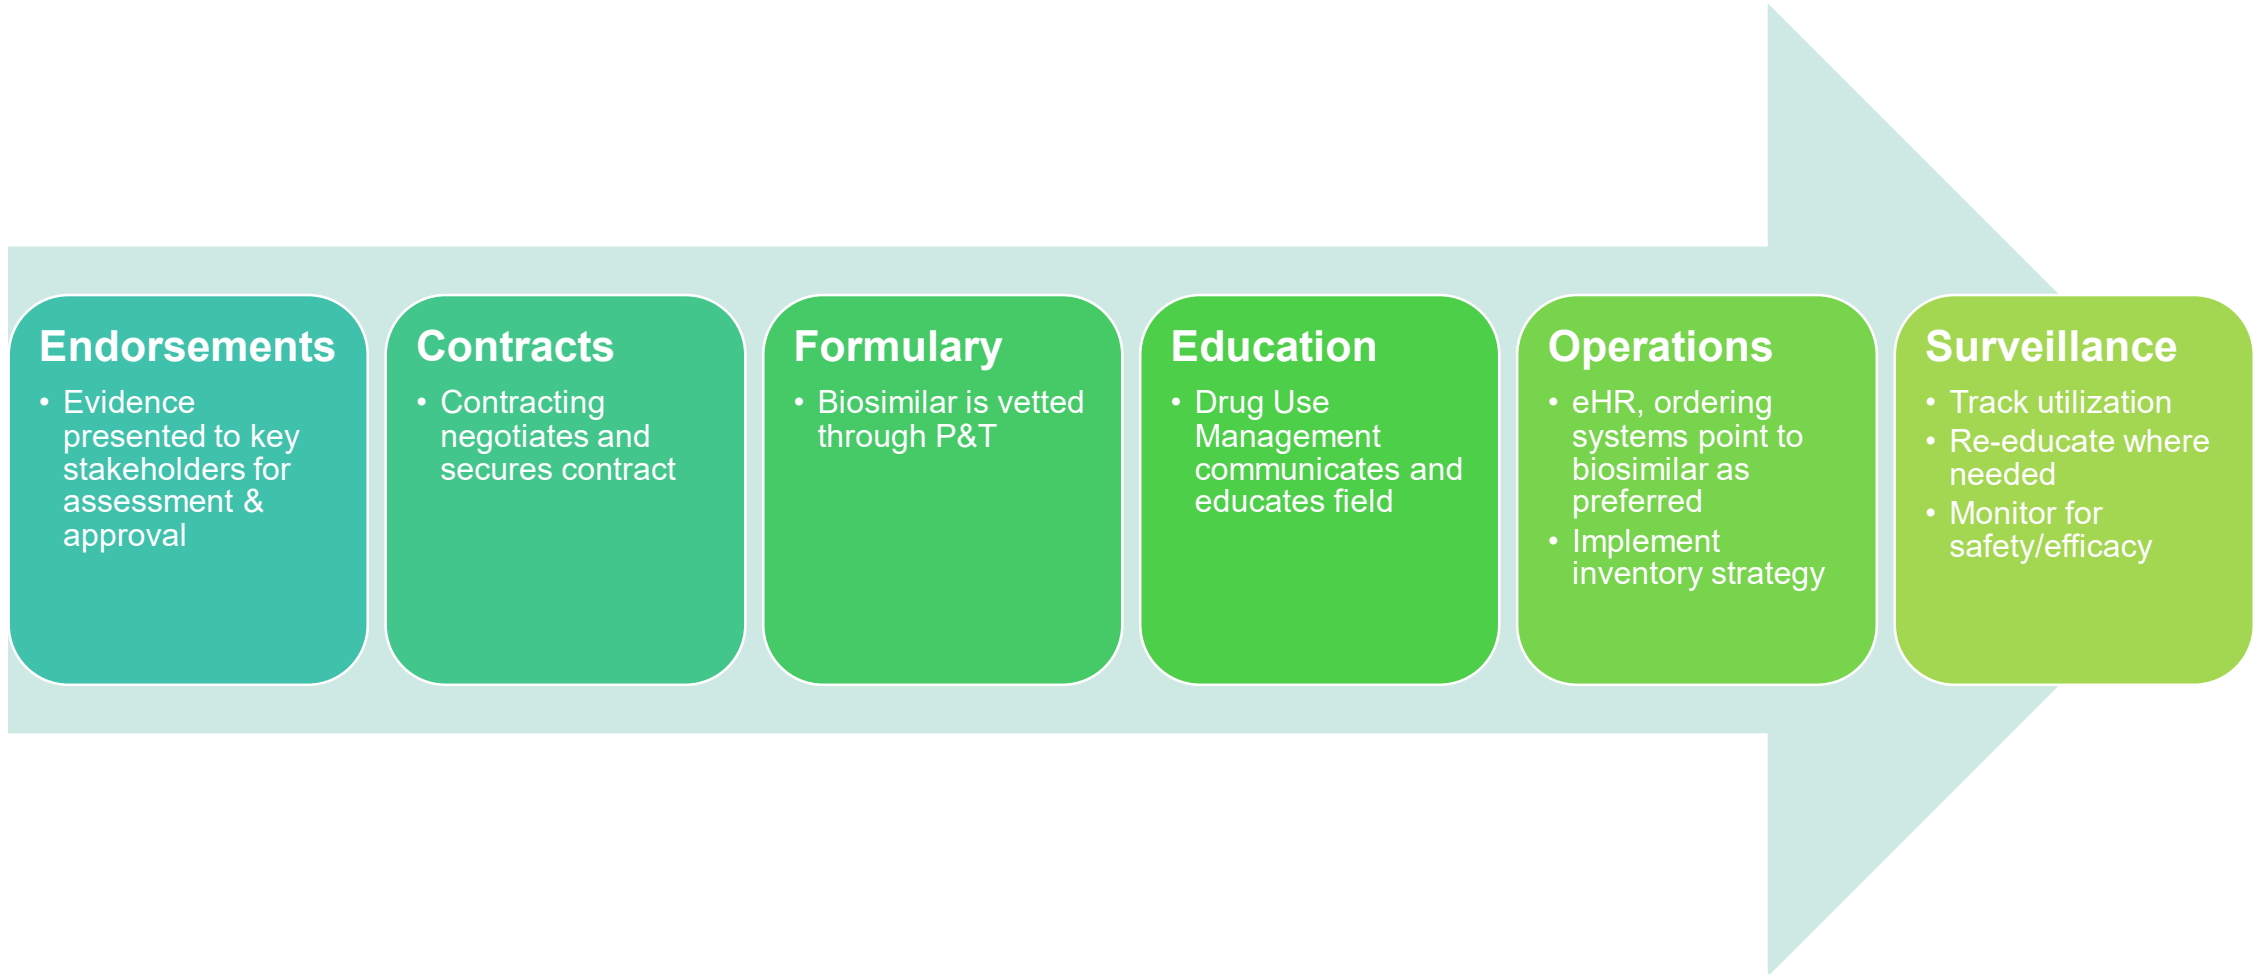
Endorsements
• Evidence presented to key stakeholders for assessment & approval

Contracts
• Contracting negotiates and secures contract

Formulary
• Biosimilar is vetted through P&T

Education
• Drug Use Management communicates and educates field

Operations
• eHR, ordering systems point to biosimilar as preferred
• Implement inventory strategy

Surveillance
• Track utilization
• Re-educate where needed
• Monitor for safety/efficacy